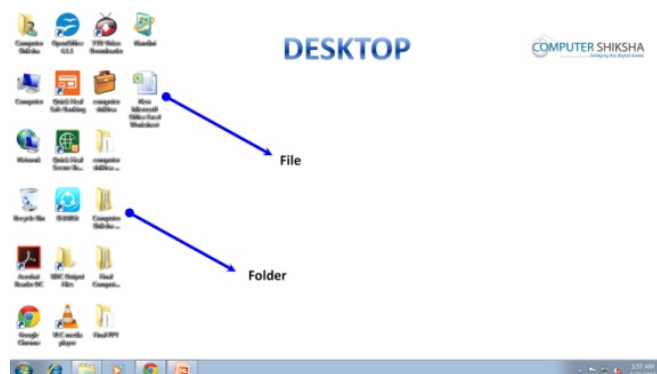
DESKTOP

COMPUTER SHIKSHA

Computer Shiksha

OpenOffice 4.1.1

YTD Video Downloader

Kaodai

Computer

Quick Heal Safe Banking

computer shiksha

New Microsoft Office Excel Worksheet

File

Network

Quick Heal Secure Br...

computer shiksha ...

Recycle Bin

Computer Shiksha ...

Folder

Acrobat Reader DC

SBC Output Files

Final Comput...

Google Chrome

VLC media player

Final PPT

1:57 AM